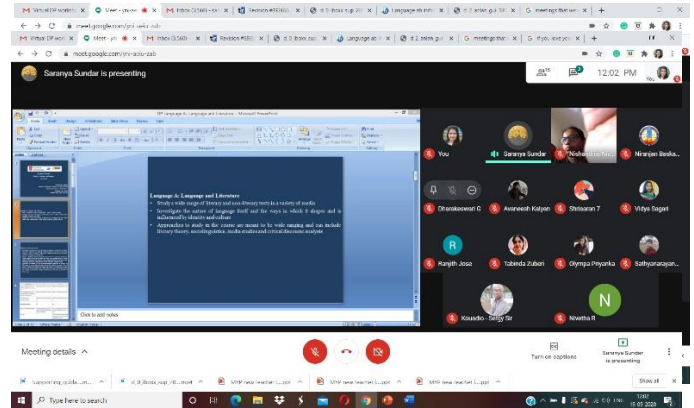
M Virtual DP worksh × Meet - yni-az × M Inbox (1,560) - ra × Revision #REVIS × d.0.ibss.sup.20 × Language As Lite × d 2.ibss.gui.160 × G meetings that w × +

meet.google.com/yni-aoiu-zab

Saranya Sundar is presenting

25

12:02 PM

You

IBP Language A: Language and Literature - Microsoft PowerPoint

Language A: Language and Literature

Study a wide range of literary and non-literary texts in a variety of media

Investigate the nature of language itself and the ways in which it shapes and is influenced by identity and culture

Approaches to study in the course are meant to be wide ranging and can include literary theory, sociolinguistics, media studies and critical discourse analysis

Click to add notes

You

Saranya Sundar

Nishanth Fer...

Niranjan Beska...

Dhanakeswari G

Avaneesh Kalyan

Shrisaran 7

Vidya Sagari

R

Ranjith Jose

Tabinda Zuberi

Olympia Priyanka

Sathyanarayan...

Kousalya - Sergy Bir

N

Nivetha R

Meeting details ^

Turn on captions

Saranya Sundar is presenting

Supporting_guida....rtx

d_D_Ibsss_sup_IB....docx

MYP new teacher i....ppt

MYP new teacher i....pptx

MYP new teacher f....pptx

Show all

Type here to search

12:02
19-03-2020